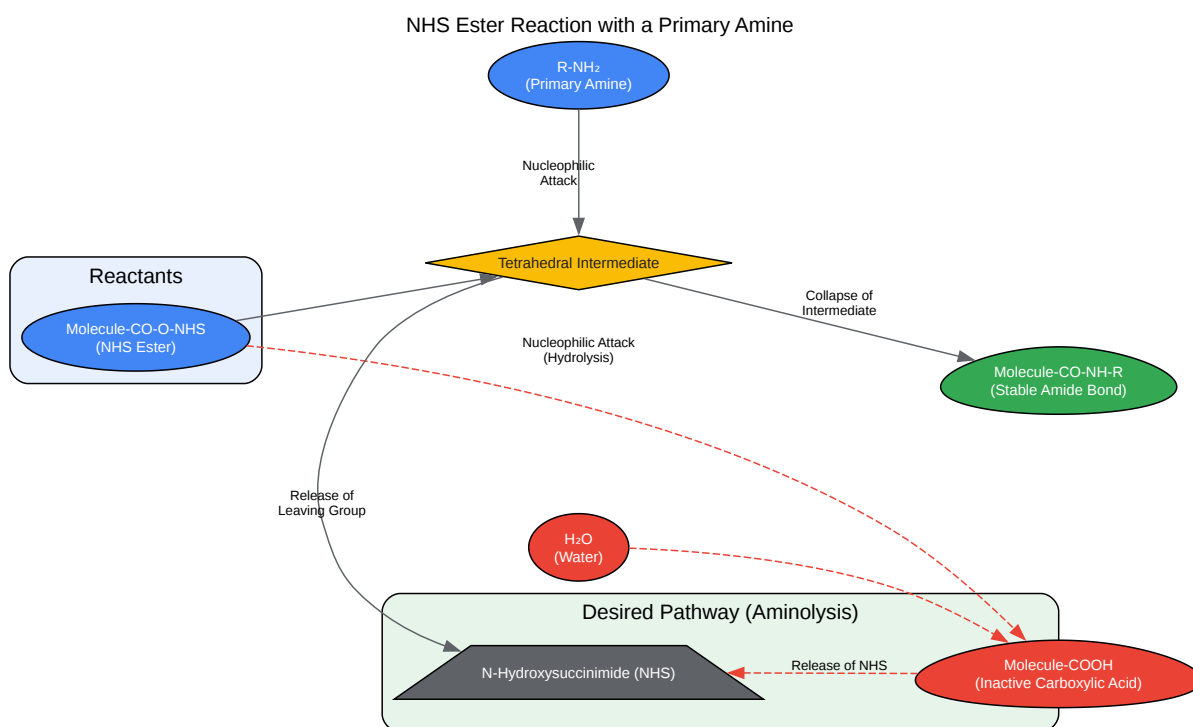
NHS Ester Reaction with a Primary Amine

$R\text{-}NH_2$
(Primary Amine)

Nucleophilic Attack

Tetrahedral Intermediate

Reactants

Molecule-CO-O-NHS
(NHS Ester)

Collapse of Intermediate

Nucleophilic Attack
(Hydrolysis)

Molecule-CO-NH-R
(Stable Amide Bond)

Release of Leaving Group

$H_2O$
(Water)

Desired Pathway (Aminolysis)

N-Hydroxysuccinimide (NHS)

Release of NHS

Molecule-COOH
(Inactive Carboxylic Acid)